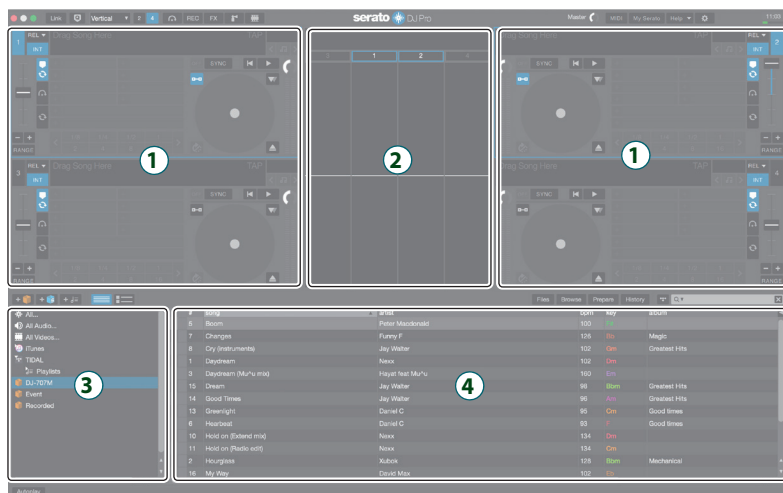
Link | Vertical | 2 | 4 | REC | FX | serato DJ Pro | Master | MIDI | My Serato | Help

REL | INT | Drag Song Here | TAP | SYNC | RANGE

REL | INT | Drag Song Here | TAP | SYNC | RANGE

1

2

1

1 | 2

Drag Song Here | TAP | REL | INT | SYNC | RANGE

Drag Song Here | TAP | REL | INT | SYNC | RANGE

Files | Browse | Prepare | History

All...
All Audio...
All Videos...
iTunes
TIDAL
Playlists
DJ-707M
Event
Recorded

3

4

| # | song | artist | bpm | key | album |
|---|---|---|---|---|---|
| 6 | Boom | Peter Macdonald | 100 | | |
| 7 | Changes | Funny F | 126 | | Magic |
| 8 | Cry (instruments) | Jay Walter | 102 | Gm | Greatest Hits |
| 1 | Daydream | Nexx | 102 | Dm | |
| 3 | Daydream (Mu^u mix) | Hayat feat Mu^u | 160 | Em | |
| 15 | Dream | Jay Walter | 98 | Bbm | Greatest Hits |
| 14 | Good Times | Jay Walter | 98 | Am | Greatest Hits |
| 13 | Greenlight | Daniel C | 95 | Cm | Good times |
| 6 | Heartbeat | Daniel C | 93 | F | Good times |
| 10 | Hold on (Extend mix) | Nexx | 134 | Dm | |
| 11 | Hold on (Radio edit) | Nexx | 134 | Cm | |
| 2 | Hourglass | Xubik | 125 | Bbm | Mechanical |
| 16 | My Way | David Max | 102 | | |

Autoplay